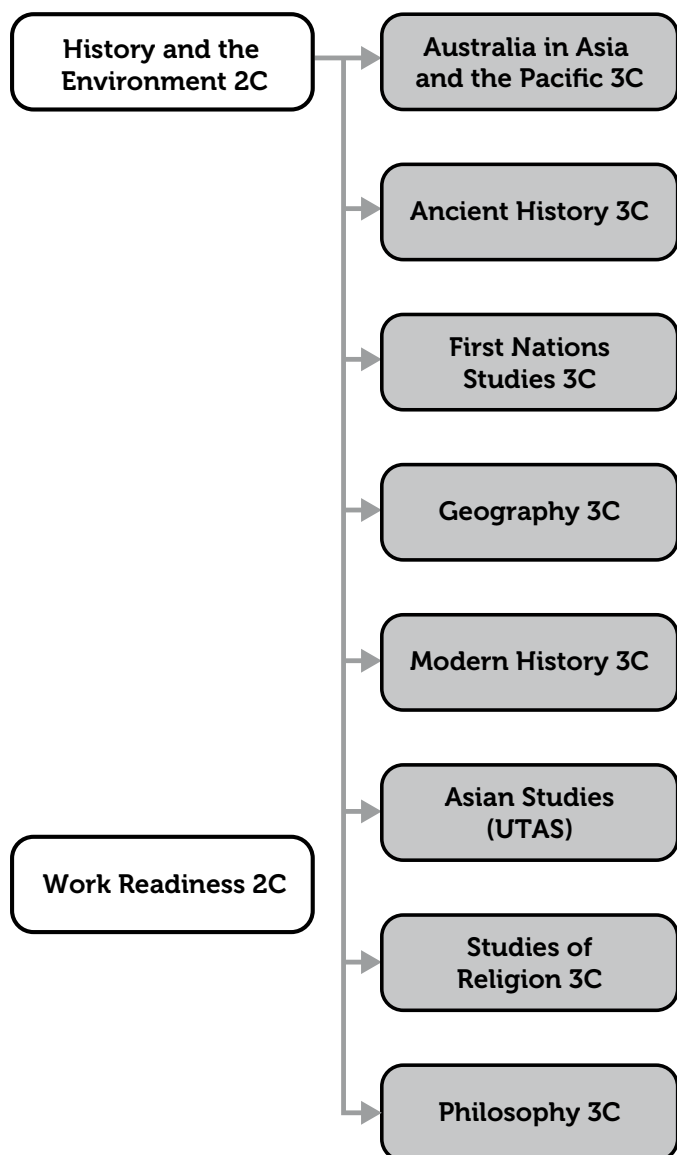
History and the Environment 2C

Australia in Asia and the Pacific 3C

Ancient History 3C

First Nations Studies 3C

Geography 3C

Modern History 3C

Asian Studies (UTAS)

Work Readiness 2C

Studies of Religion 3C

Philosophy 3C